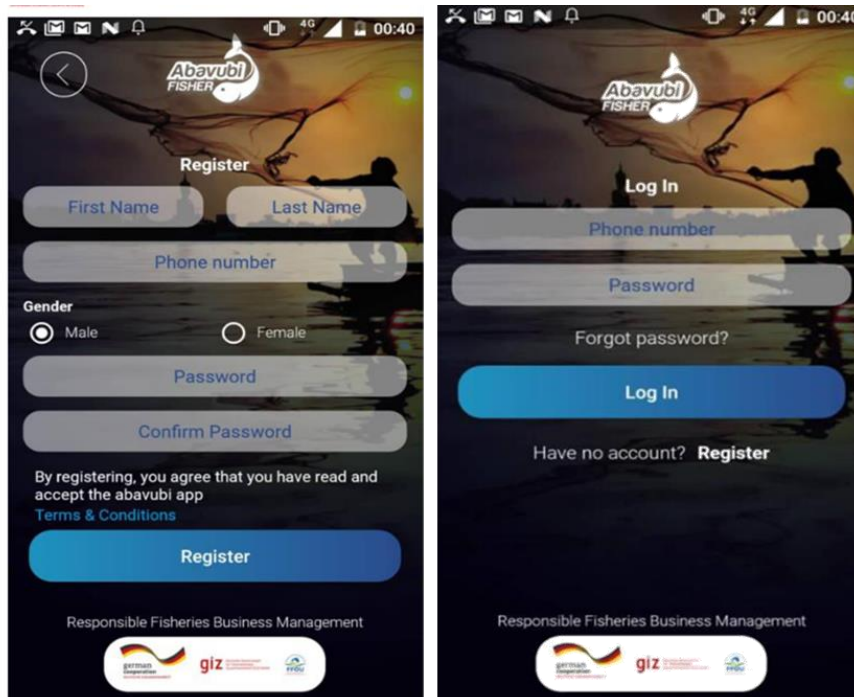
4G 00:40

Abavubi FISHER

Register

First Name

Last Name

Phone number

Gender

Male

Female

Password

Confirm Password

By registering, you agree that you have read and accept the abavubi app

Terms & Conditions

Register

Responsible Fisheries Business Management

german cooperation

giz

4G 00:40

Abavubi FISHER

Log In

Phone number

Password

Forgot password?

Log In

Have no account? Register

Responsible Fisheries Business Management

german cooperation

giz